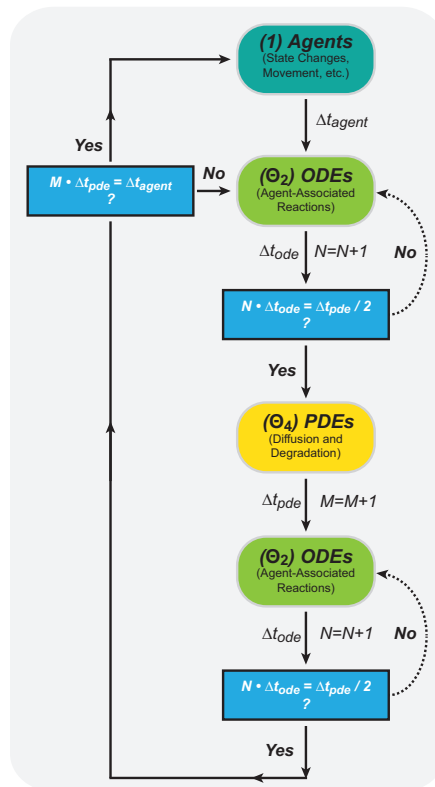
(1) Agents
(State Changes, Movement, etc.)

$\Delta t_{agent}$

Yes

$M \cdot \Delta t_{pde} = \Delta t_{agent}$
?

No

($\Theta_2$) ODEs
(Agent-Associated Reactions)

$\Delta t_{ode}$ $N=N+1$

No

$N \cdot \Delta t_{ode} = \Delta t_{pde} / 2$
?

Yes

($\Theta_4$) PDEs
(Diffusion and Degradation)

$\Delta t_{pde}$ $M=M+1$

($\Theta_2$) ODEs
(Agent-Associated Reactions)

$\Delta t_{ode}$ $N=N+1$

No

$N \cdot \Delta t_{ode} = \Delta t_{pde} / 2$
?

Yes